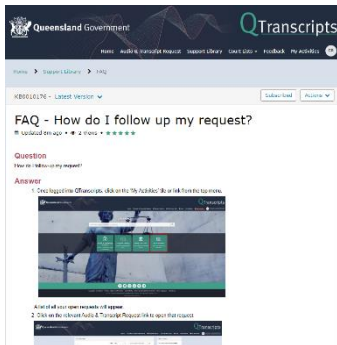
Queensland Government

QTranscripts

Home Audio & Transcript Request Support Library Court Lists Feedback My Activities

Home > Support Library > FAQ

KB0010176 - Latest Version

Subscribed Actions

FAQ - How do I follow up my request?

Updated 6m ago • 4 Views • ★★★★★

Question

How do I follow up my request?

Answer

1. Once logged into QTranscripts, click on the 'My Activities' tile or link from the top menu.

A list of all your open requests will appear

2. Click on the relevant Audio & Transcript Request link to open that request.

QTranscripts